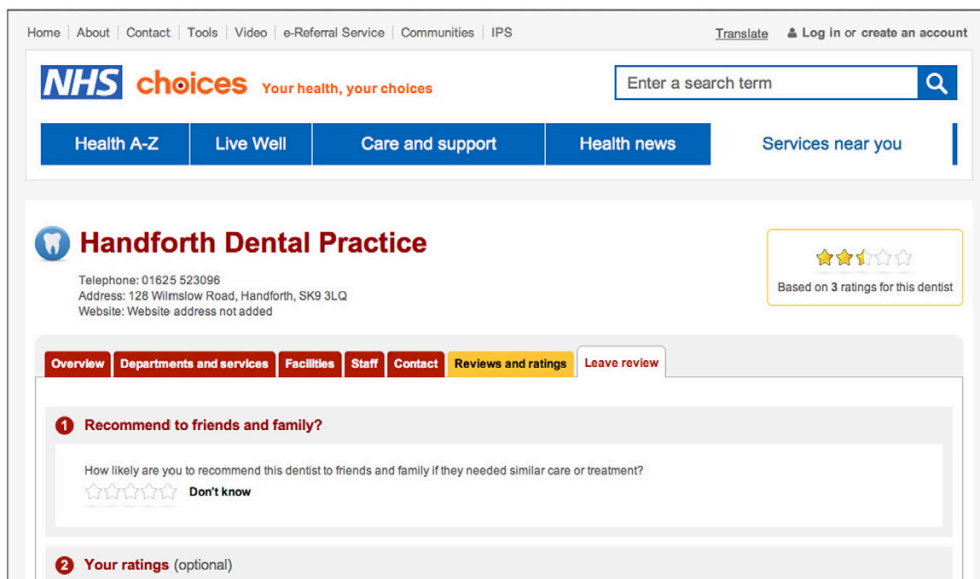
Home | About | Contact | Tools | Video | e-Referral Service | Communities | IPS

Translate Log in or create an account

NHS choices Your health, your choices

Enter a search term

Health A-Z | Live Well | Care and support | Health news | Services near you

Handforth Dental Practice

Telephone: 01625 523096
Address: 128 Wilmslow Road, Handforth, SK9 3LQ
Website: Website address not added

Based on 3 ratings for this dentist

Overview | Departments and services | Facilities | Staff | Contact | Reviews and ratings | Leave review

1 Recommend to friends and family?

How likely are you to recommend this dentist to friends and family if they needed similar care or treatment?

Don't know

2 Your ratings (optional)